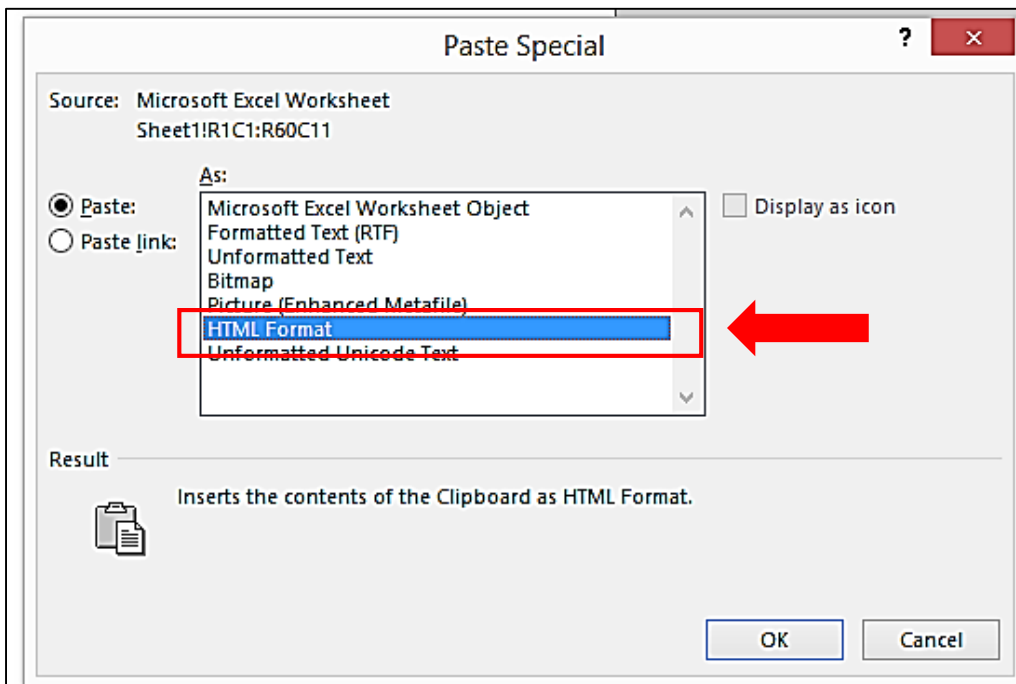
Paste Special

?

×

Source: Microsoft Excel Worksheet
Sheet1!R1C1:R60C11

As:

Paste:

Paste link:

Microsoft Excel Worksheet Object
Formatted Text (RTF)
Unformatted Text
Bitmap
Picture (Enhanced Metafile)
HTML Format
Unformatted Unicode Text

Display as icon

Result

Inserts the contents of the Clipboard as HTML Format.

OK

Cancel